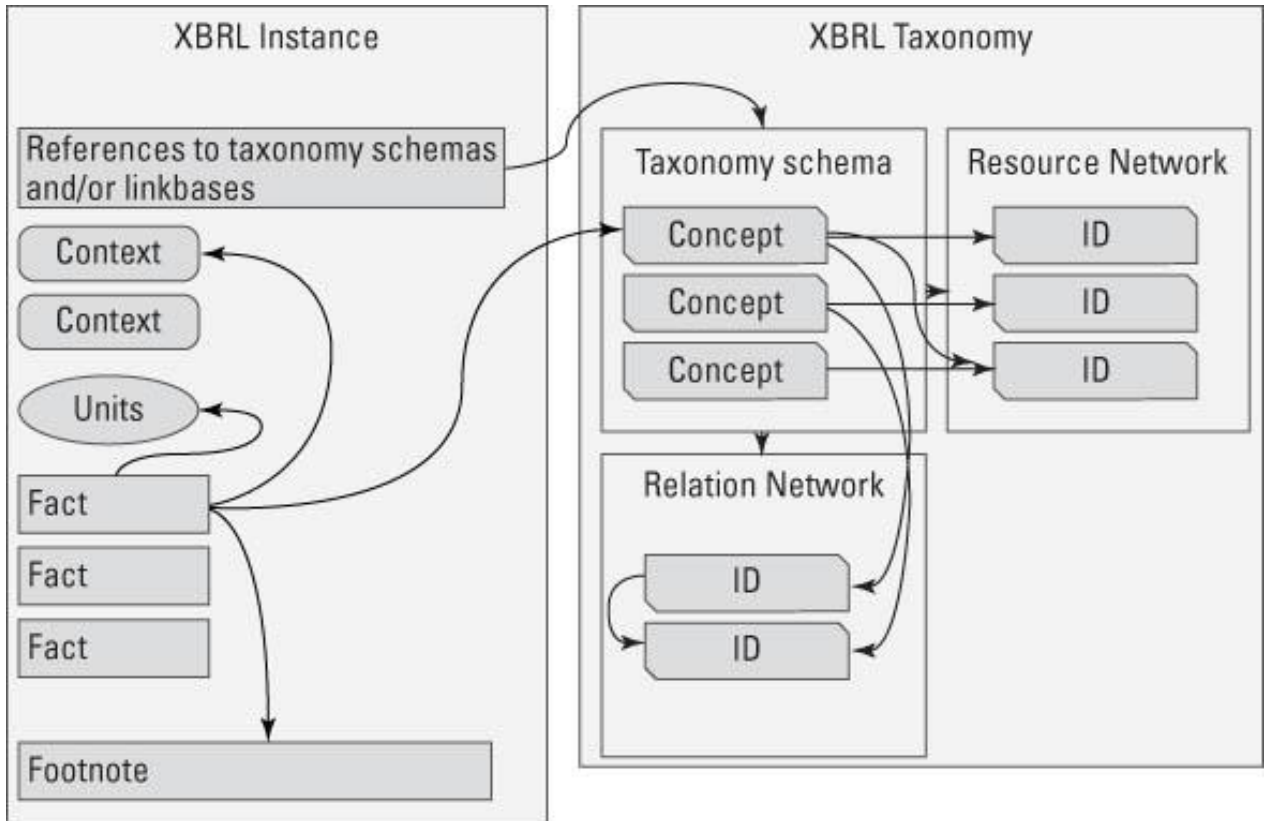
XBRL Instance

References to taxonomy schemas and/or linkbases

Context

Context

Units

Fact

Fact

Fact

Footnote

XBRL Taxonomy

Taxonomy schema

Concept

Concept

Concept

Resource Network

ID

ID

ID

Relation Network

ID

ID